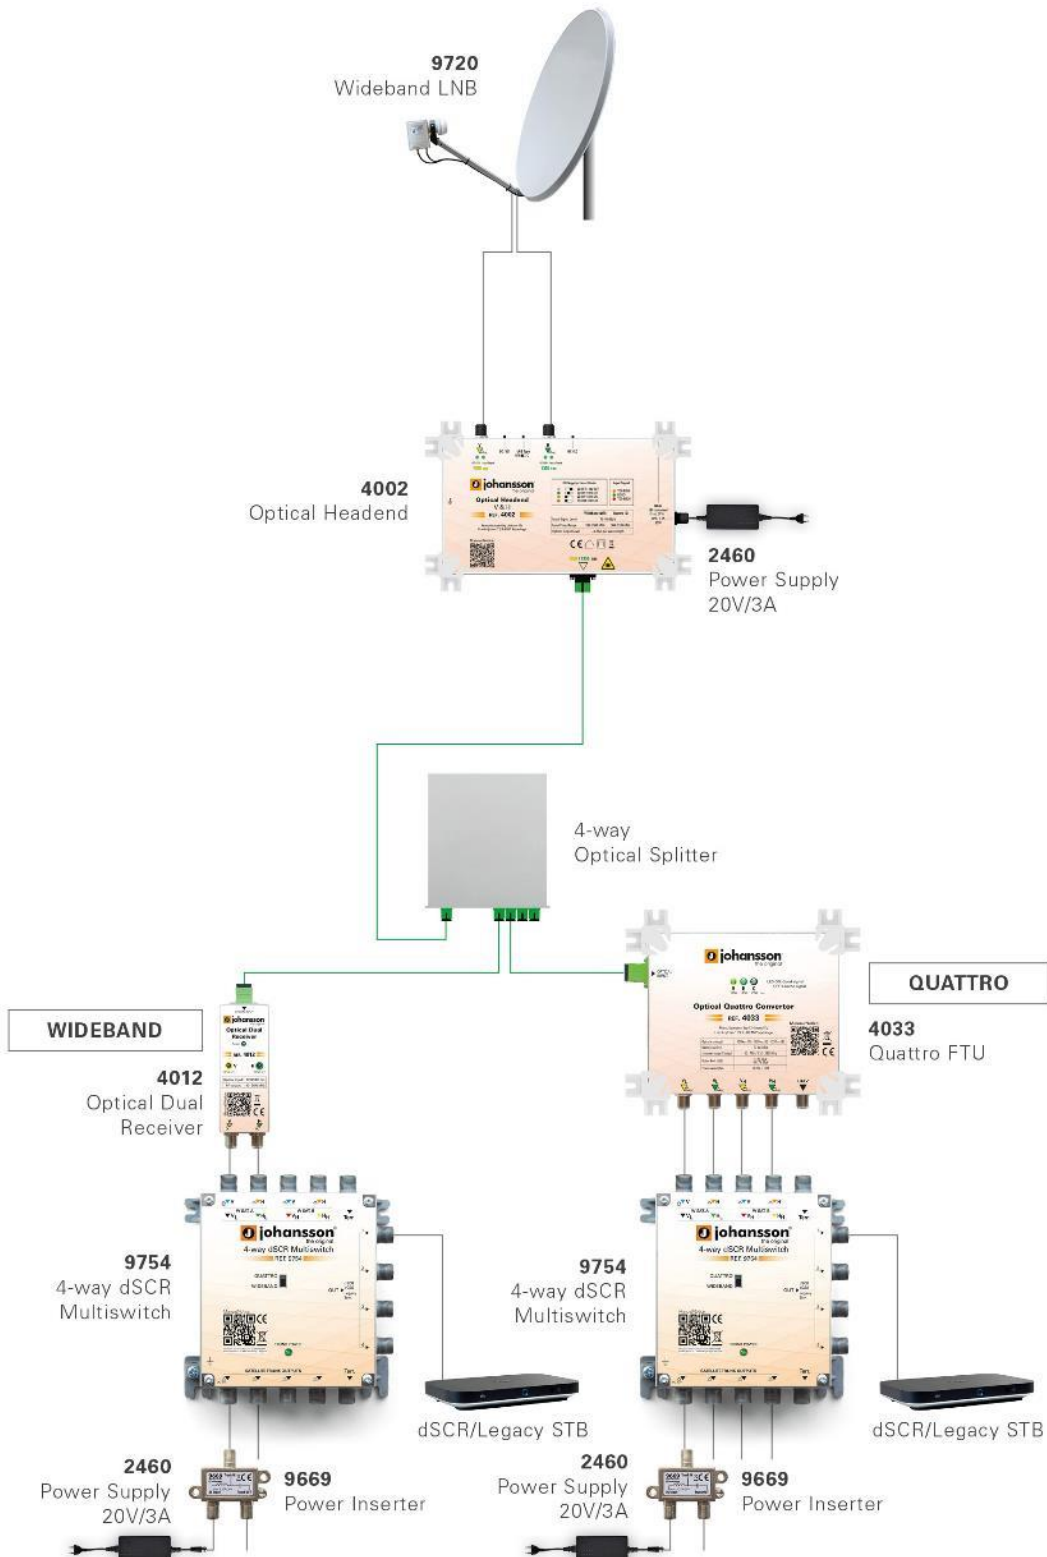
9720
Wideband LNB

4002
Optical Headend

johansson
Optical Headend
REF. 4002

2460
Power Supply
20V/3A

4-way
Optical Splitter

johansson
Optical Quattro Converter
REF. 4033

QUATTRO

4033
Quattro FTU

WIDEBAND

johansson
Optical Dual Receiver
REF. 4012

4012
Optical Dual
Receiver

johansson
4-way dSCR Multiswitch
REF. 9754

9754
4-way dSCR
Multiswitch

johansson
4-way dSCR Multiswitch
REF. 9754

9754
4-way dSCR
Multiswitch

dSCR/Legacy STB

dSCR/Legacy STB

2460
Power Supply
20V/3A

9669
Power Inserter

2460
Power Supply
20V/3A

9669
Power Inserter